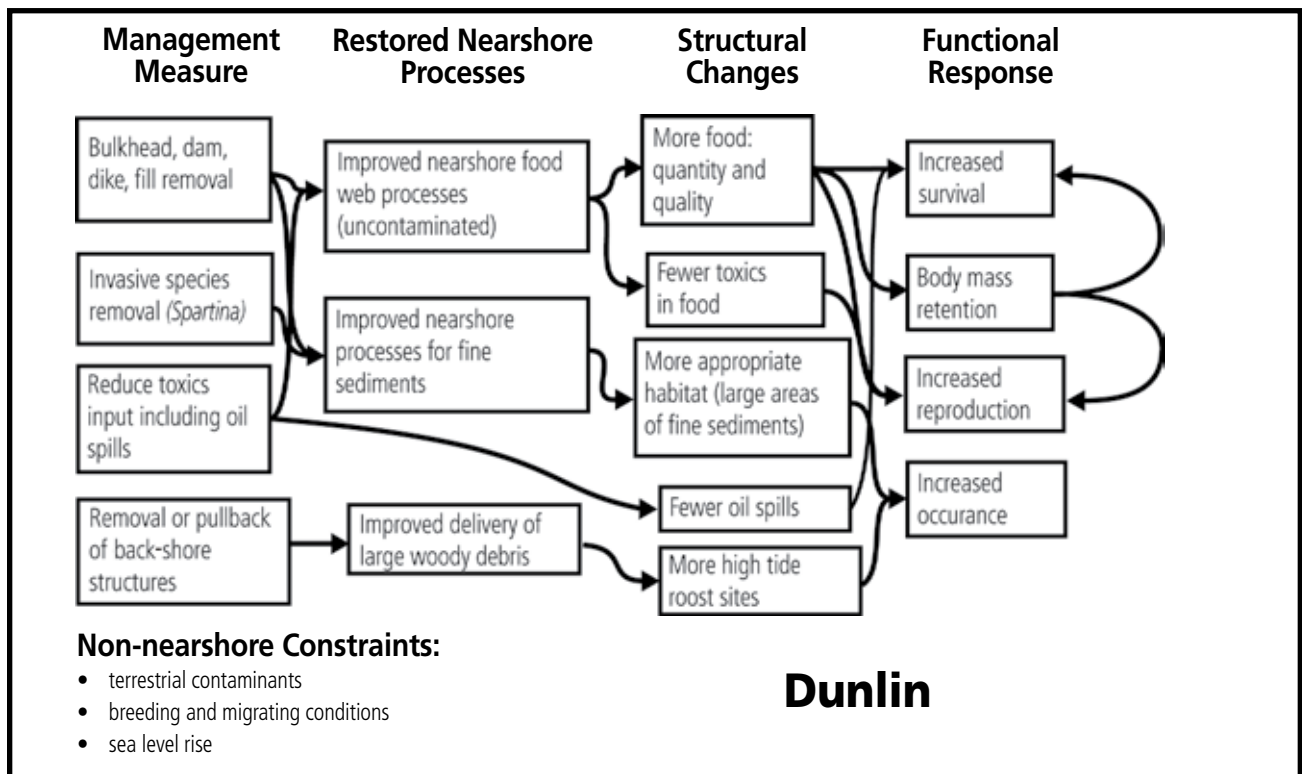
Management Measure

Restored Nearshore Processes

Structural Changes

Functional Response

Bulkhead, dam, dike, fill removal

Invasive species removal *(Spartina)*

Reduce toxics input including oil spills

Removal or pullback of back-shore structures

Improved nearshore food web processes (uncontaminated)

Improved nearshore processes for fine sediments

Improved delivery of large woody debris

More food: quantity and quality

Fewer toxics in food

More appropriate habitat (large areas of fine sediments)

Fewer oil spills

More high tide roost sites

Increased survival

Body mass retention

Increased reproduction

Increased occurance

Non-nearshore Constraints:
• terrestrial contaminants
• breeding and migrating conditions
• sea level rise

Dunlin